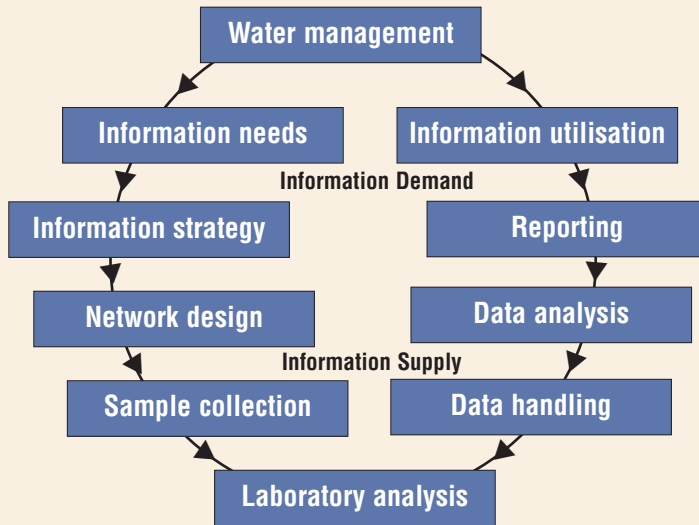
Water management

Information needs

Information utilisation

Information Demand

Information strategy

Reporting

Network design

Data analysis

Information Supply

Sample collection

Data handling

Laboratory analysis